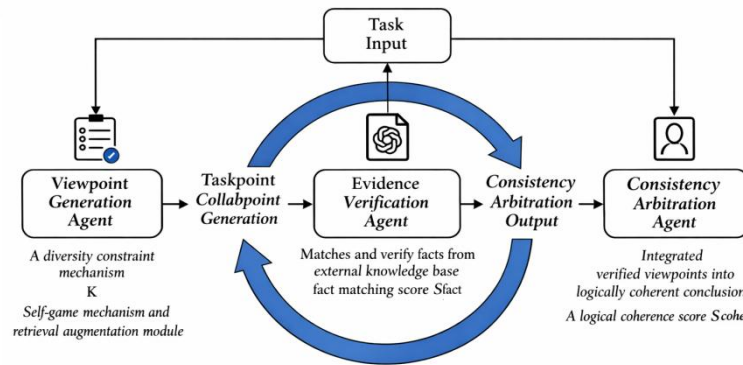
Task Input

Viewpoint Generation Agent

A diversity constraint mechanism
K
Self-game mechanism and retrieval augmentation module

Taskpoint Collabpoint Generation

Evidence Verification Agent

Matches and verify facts from external knowledge base fact matching score Sfact

Consistency Arbitration Output

Consistency Arbitration Agent

Integrated verified viewpoints into logically coherent conclusion

A logical coherence score Scohe